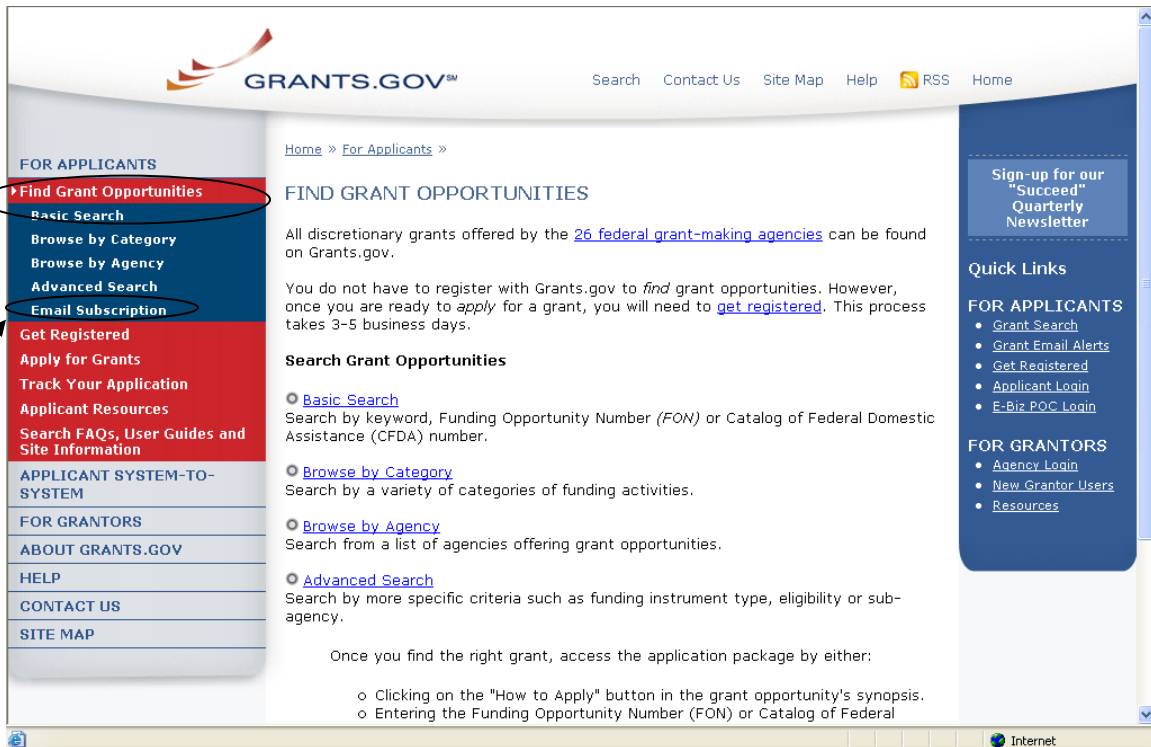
GRANTS.GOV℠

Search Contact Us Site Map Help RSS Home

FOR APPLICANTS
Find Grant Opportunities
Basic Search
Browse by Category
Browse by Agency
Advanced Search
Email Subscription
Get Registered
Apply for Grants
Track Your Application
Applicant Resources
Search FAQs, User Guides and Site Information
APPLICANT SYSTEM-TO-SYSTEM
FOR GRANTORS
ABOUT GRANTS.GOV
HELP
CONTACT US
SITE MAP

Home » For Applicants »

FIND GRANT OPPORTUNITIES

All discretionary grants offered by the 26 federal grant-making agencies can be found on Grants.gov.

You do not have to register with Grants.gov to find grant opportunities. However, once you are ready to apply for a grant, you will need to get registered. This process takes 3-5 business days.

Search Grant Opportunities

Basic Search
Search by keyword, Funding Opportunity Number (FON) or Catalog of Federal Domestic Assistance (CFDA) number.

Browse by Category
Search by a variety of categories of funding activities.

Browse by Agency
Search from a list of agencies offering grant opportunities.

Advanced Search
Search by more specific criteria such as funding instrument type, eligibility or sub-agency.

Once you find the right grant, access the application package by either:

o Clicking on the "How to Apply" button in the grant opportunity's synopsis.
o Entering the Funding Opportunity Number (FON) or Catalog of Federal

Sign-up for our "Succeed" Quarterly Newsletter

Quick Links

FOR APPLICANTS
• Grant Search
• Grant Email Alerts
• Get Registered
• Applicant Login
• E-Biz POC Login

FOR GRANTORS
• Agency Login
• New Grantor Users
• Resources

Internet